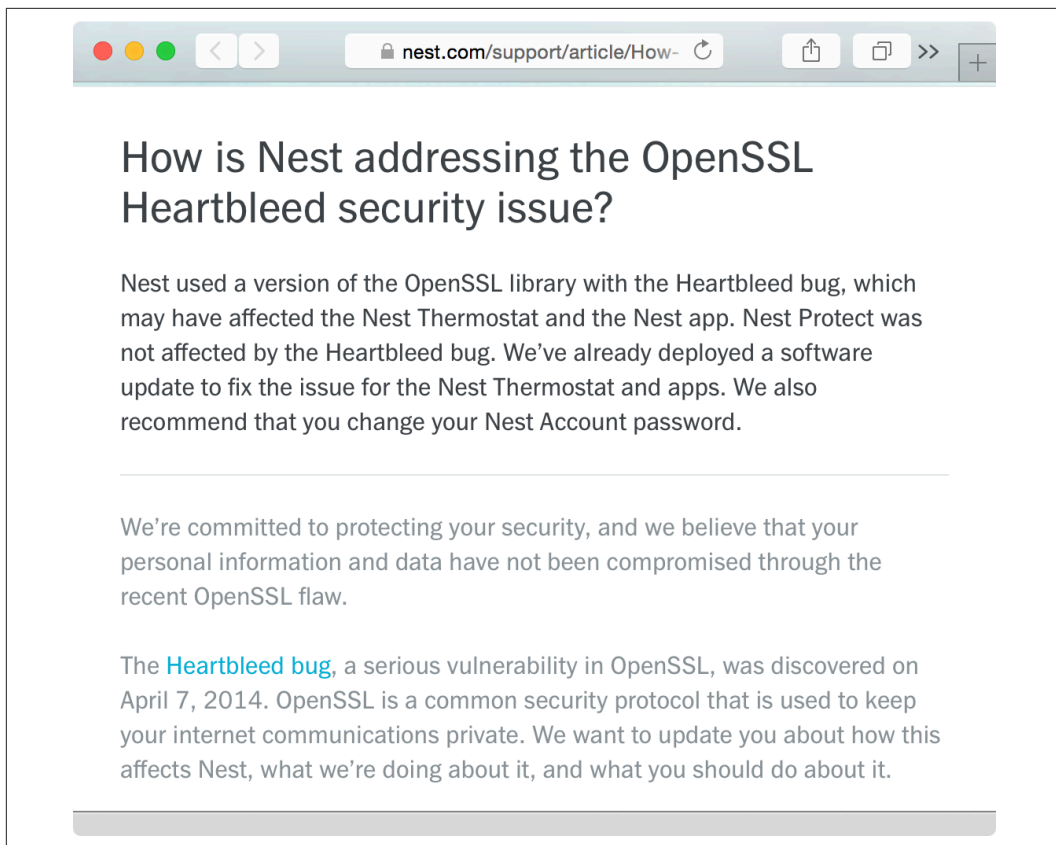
nest.com/support/article/How-

How is Nest addressing the OpenSSL Heartbleed security issue?

Nest used a version of the OpenSSL library with the Heartbleed bug, which may have affected the Nest Thermostat and the Nest app. Nest Protect was not affected by the Heartbleed bug. We've already deployed a software update to fix the issue for the Nest Thermostat and apps. We also recommend that you change your Nest Account password.

We're committed to protecting your security, and we believe that your personal information and data have not been compromised through the recent OpenSSL flaw.

The Heartbleed bug, a serious vulnerability in OpenSSL, was discovered on April 7, 2014. OpenSSL is a common security protocol that is used to keep your internet communications private. We want to update you about how this affects Nest, what we're doing about it, and what you should do about it.